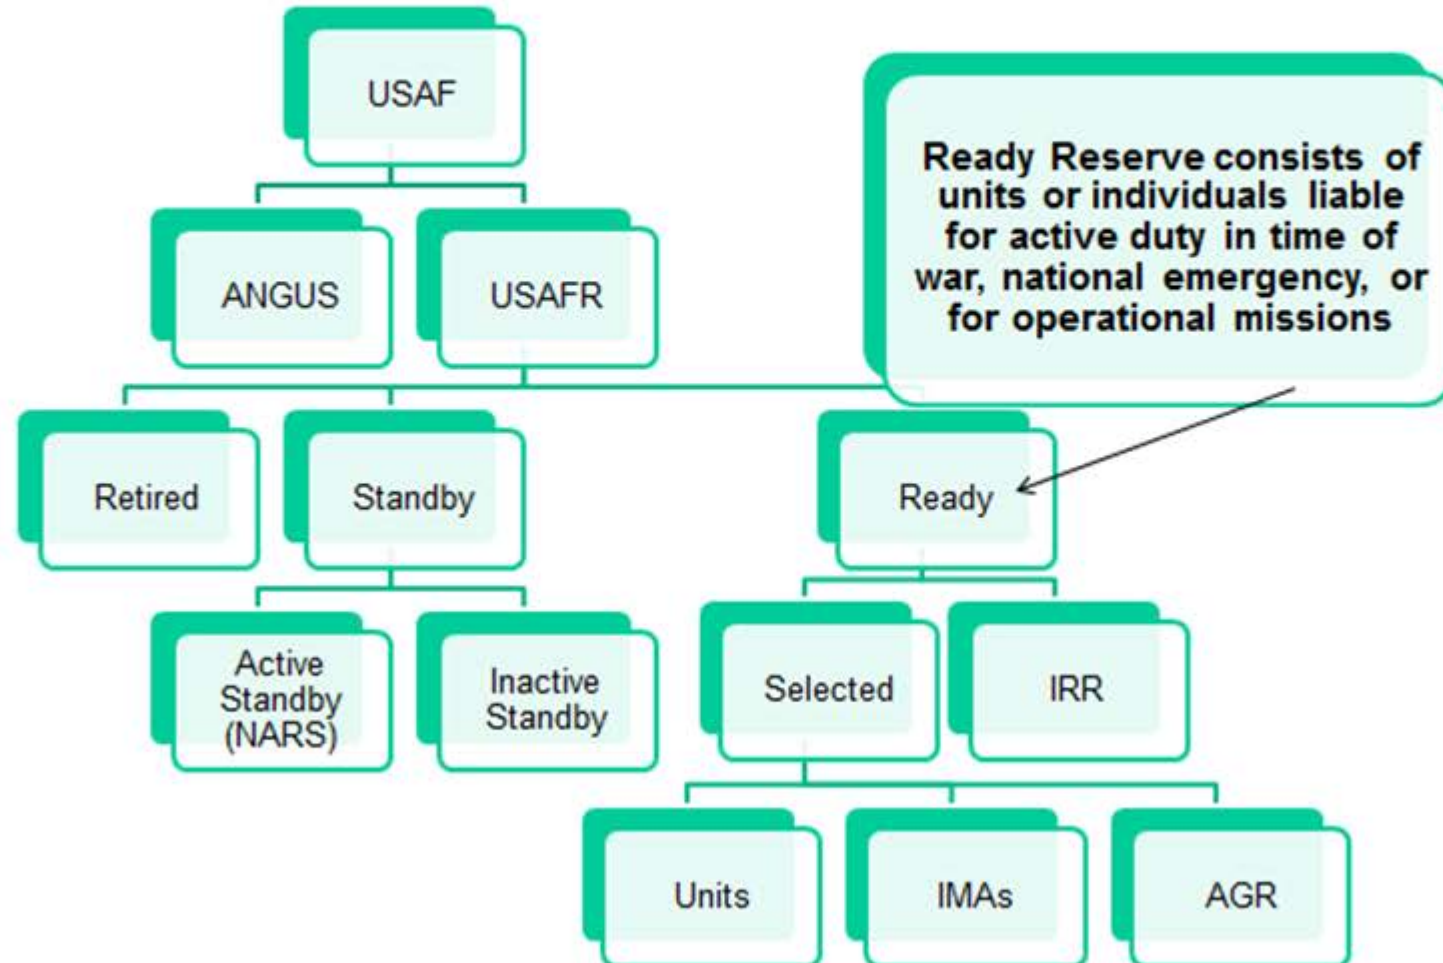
USAF

Ready Reserve consists of units or individuals liable for active duty in time of war, national emergency, or for operational missions

ANGUS

USAFR

Retired

Standby

Ready

Active Standby (NARS)

Inactive Standby

Selected

IRR

Units

IMAs

AGR